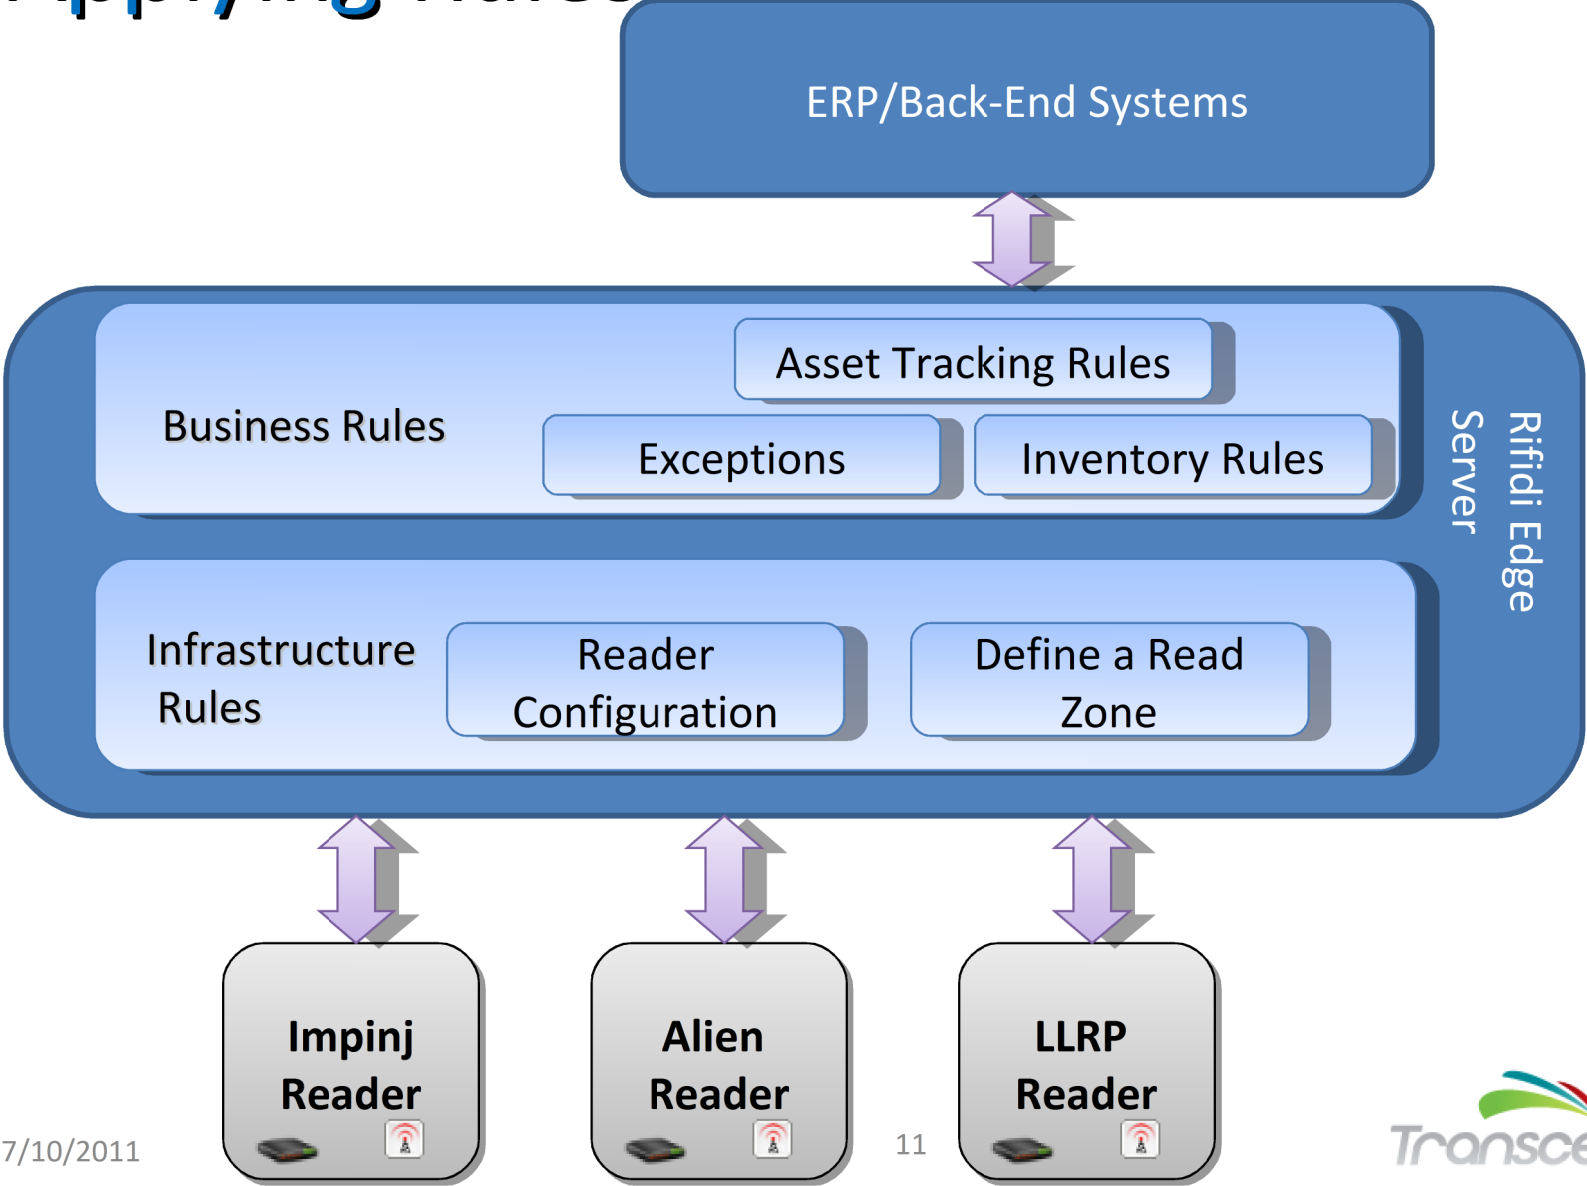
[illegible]

ERP/Back-End Systems

Business Rules

Asset Tracking Rules

Exceptions

Inventory Rules

Rifidi Edge Server

Infrastructure Rules

Reader Configuration

Define a Read Zone

Impinj Reader

Alien Reader

LLRP Reader

7/10/2011

11

Transce